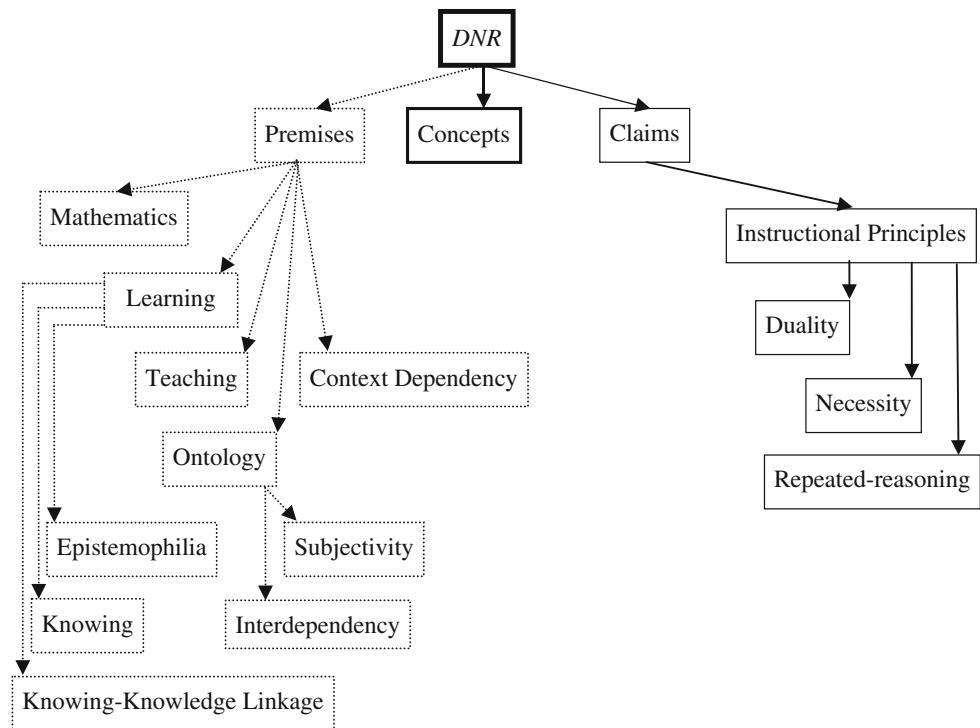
*DNR*

Premises

Concepts

Claims

Mathematics

Instructional Principles

Learning

Duality

Teaching

Context Dependency

Necessity

Ontology

Repeated-reasoning

Epistemophilia

Subjectivity

Knowing

Interdependency

Knowing-Knowledge Linkage